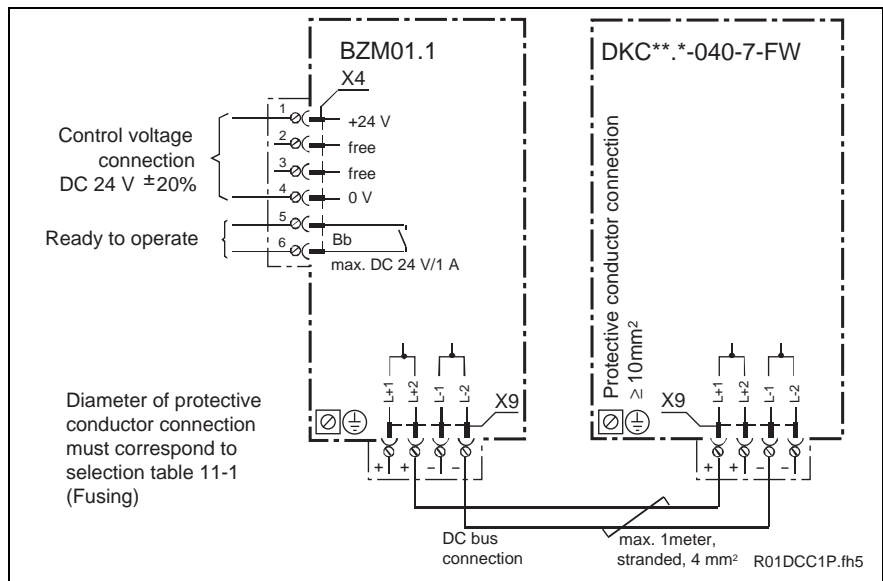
BZM01.1

DKC**.*-040-7-FW

X4

1 +24 V
2 free
3 free
4 0 V
5
6 Bb
max. DC 24 V/1 A

Control voltage connection DC 24 V $\pm$20%

Ready to operate

Protective conductor connection $\geq 10mm^2$

L+1 L+2 L-1 L-2

X9

L+1 L+2 L-1 L-2

X9

+ + – –

+ + – –

Diameter of protective conductor connection must correspond to selection table 11-1 (Fusing)

DC bus connection

max. 1meter, stranded, 4 mm²

R01DCC1P.fh5